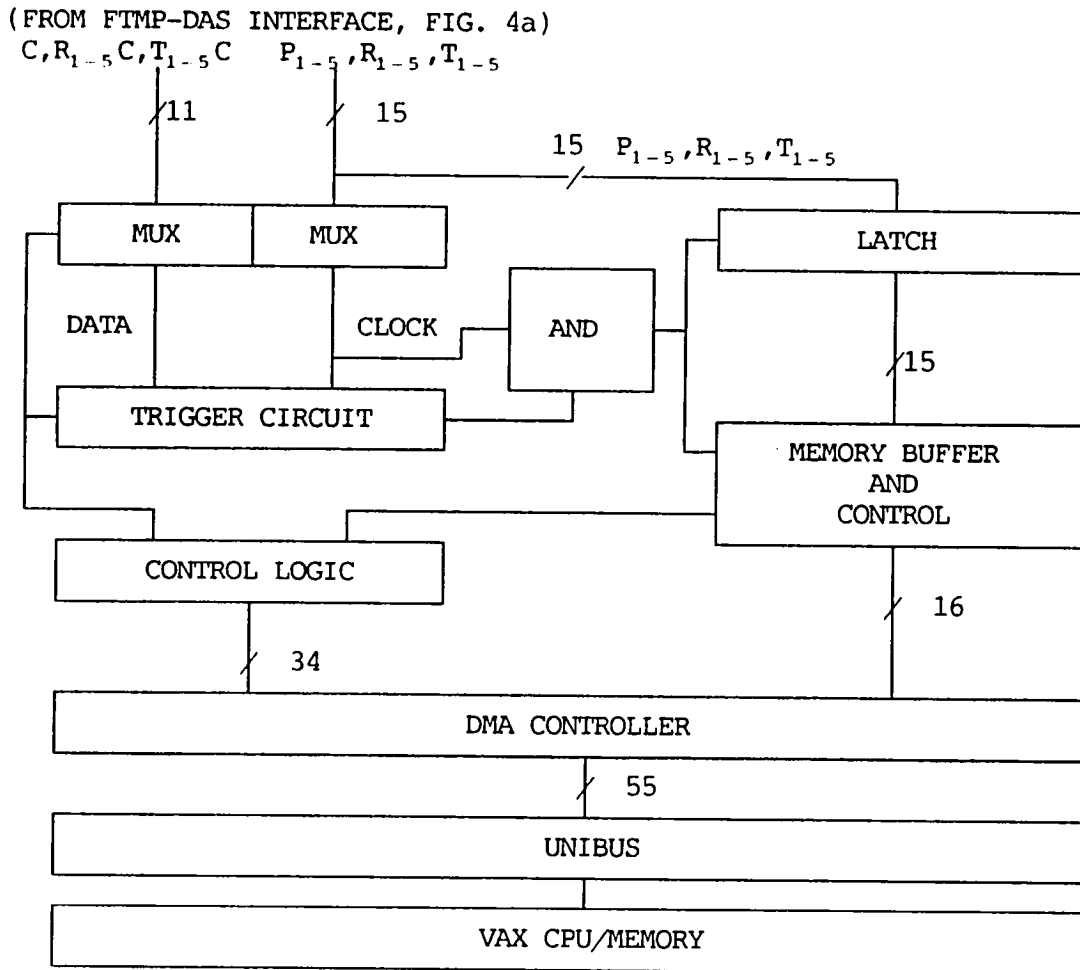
(FROM FTMP-DAS INTERFACE, FIG. 4a)
$C, R_{1-5}C, T_{1-5}C$ $P_{1-5}, R_{1-5}, T_{1-5}$

11

15

15 $P_{1-5}, R_{1-5}, T_{1-5}$

MUX

MUX

LATCH

DATA

CLOCK

AND

15

TRIGGER CIRCUIT

MEMORY BUFFER AND CONTROL

CONTROL LOGIC

16

34

DMA CONTROLLER

55

UNIBUS

VAX CPU/MEMORY